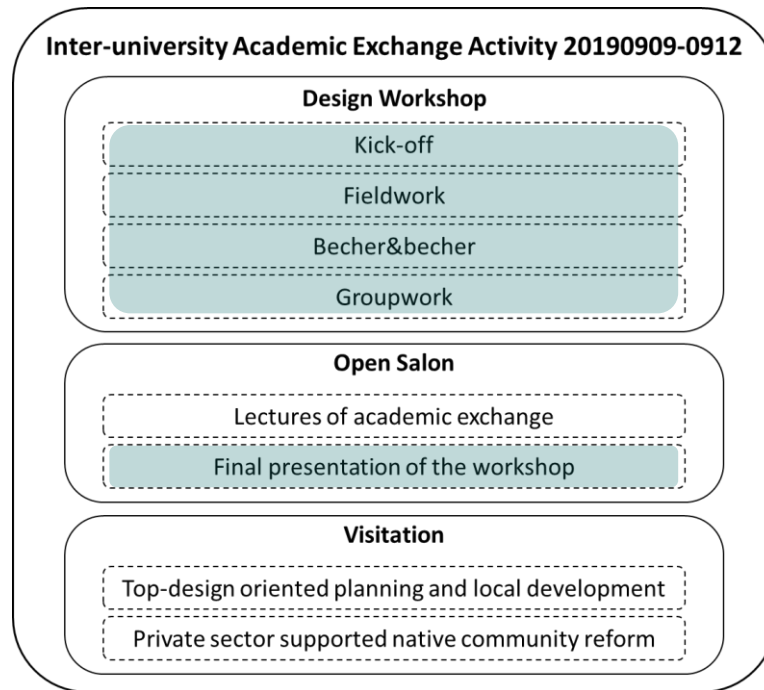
Inter-university Academic Exchange Activity 20190909-0912

Design Workshop

Kick-off

Fieldwork

Becher&becher

Groupwork

Open Salon

Lectures of academic exchange

Final presentation of the workshop

Visitation

Top-design oriented planning and local development

Private sector supported native community reform